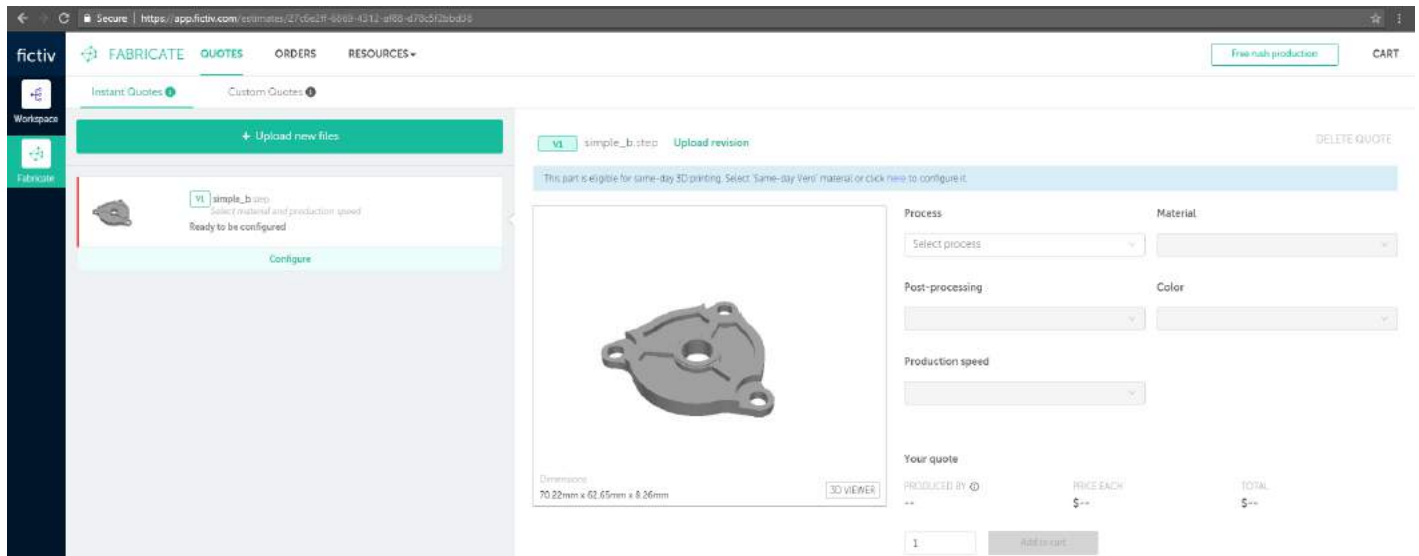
Secure | https://app.fictiv.com/estimates/27c6e2ff-6869-4312-af88-d70c5f2bbd36

fictiv

Workspace

Fabricate

FABRICATE QUOTES ORDERS RESOURCES

Free rush production

CART

Instant Quotes

Custom Quotes

+ Upload new files

V1 simple_b.step

Select material and production speed

Ready to be configured

Configure

V1 simple_b.step Upload revision

DELETE QUOTE

This part is eligible for same-day 3D printing. Select 'Same-day Vero' material or click here to configure it.

Dimensions

70.22mm x 62.65mm x 8.26mm

3D VIEWER

Process

Select process

Material

Post-processing

Color

Production speed

Your quote

PRODUCED BY

--

PRICE EACH

$--

TOTAL

$--

1

Add to cart